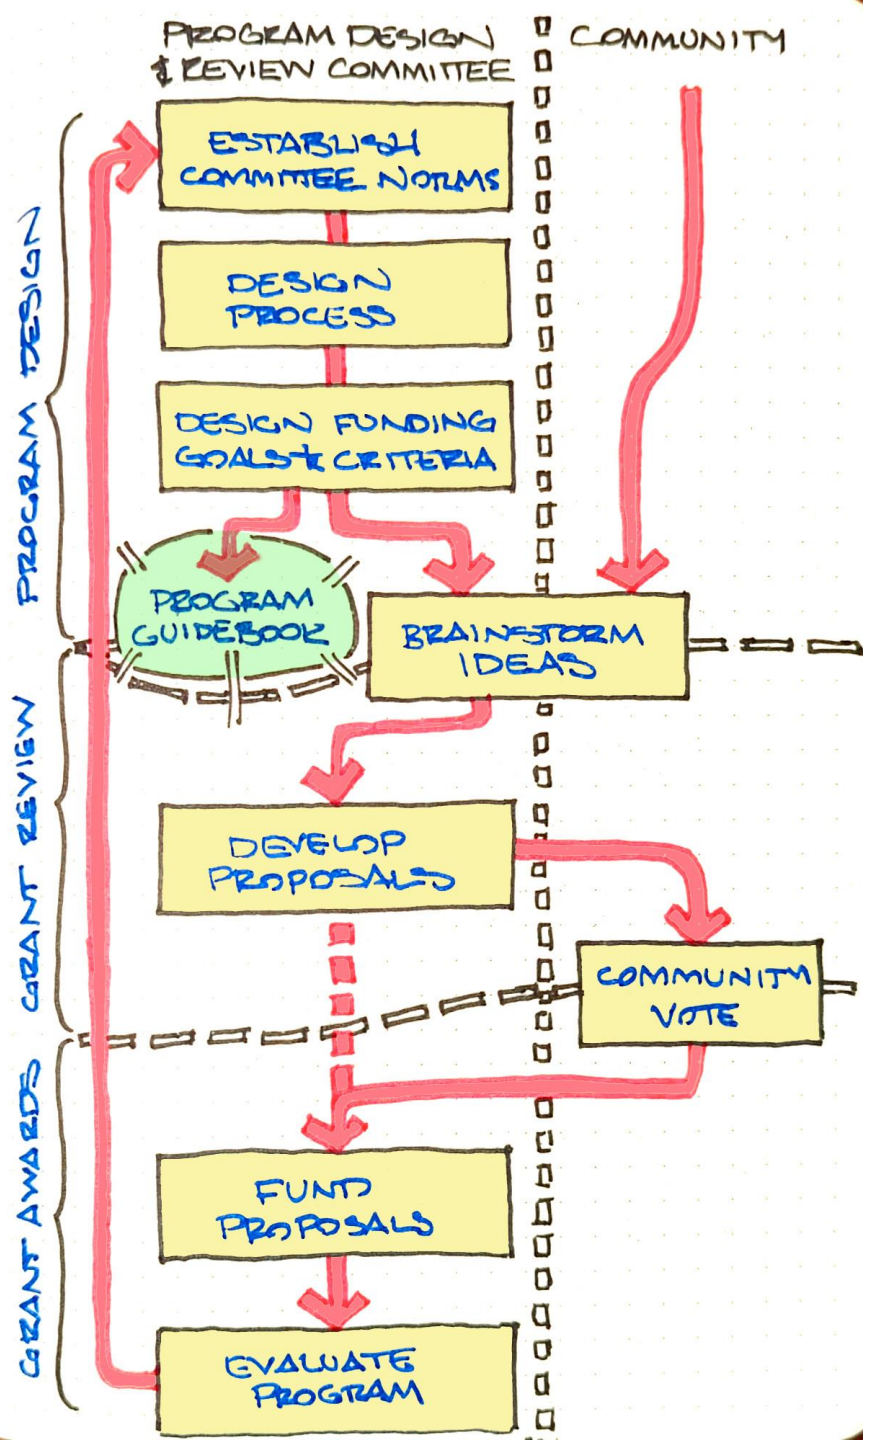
PROGRAM DESIGN & REVIEW COMMITTEE

COMMUNITY

PROGRAM DESIGN

ESTABLISH COMMITTEE NORMS

DESIGN PROCESS

DESIGN FUNDING GOALS & CRITERIA

PROGRAM GUIDEBOOK

BRAINSTORM IDEAS

GRANT REVIEW

DEVELOP PROPOSALS

COMMUNITY VOTE

GRANT AWARDS

FUND PROPOSALS

EVALUATE PROGRAM